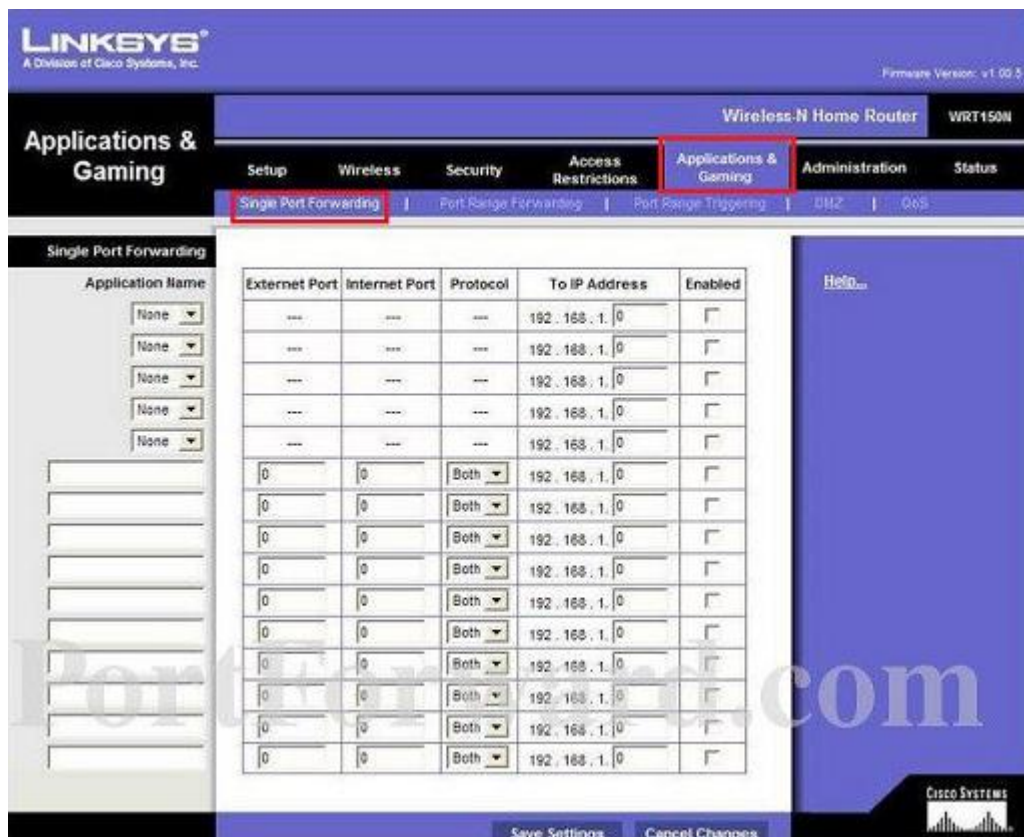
LINKSYS®
A Division of Cisco Systems, Inc.

Firmware Version: v1.00.5

Wireless-N Home Router WRT150N

Applications & Gaming

Setup | Wireless | Security | Access Restrictions | Applications & Gaming | Administration | Status

Single Port Forwarding | Port Range Forwarding | Port Range Triggering | DMZ | QoS

Single Port Forwarding

Help...

| Application Name | External Port | Internet Port | Protocol | To IP Address | Enabled |
|---|---|---|---|---|---|
| None | --- | --- | --- | 192 . 168 . 1. 0 | |
| None | --- | --- | --- | 192 . 168 . 1. 0 | |
| None | --- | --- | --- | 192 . 168 . 1. 0 | |
| None | --- | --- | --- | 192 . 168 . 1. 0 | |
| None | --- | --- | --- | 192 . 168 . 1. 0 | |
| | 0 | 0 | Both | 192 . 168 . 1. 0 | |
| | 0 | 0 | Both | 192 . 168 . 1. 0 | |
| | 0 | 0 | Both | 192 . 168 . 1. 0 | |
| | 0 | 0 | Both | 192 . 168 . 1. 0 | |
| | 0 | 0 | Both | 192 . 168 . 1. 0 | |
| | 0 | 0 | Both | 192 . 168 . 1. 0 | |
| | 0 | 0 | Both | 192 . 168 . 1. 0 | |
| | 0 | 0 | Both | 192 . 168 . 1. 0 | |
| | 0 | 0 | Both | 192 . 168 . 1. 0 | |
| | 0 | 0 | Both | 192 . 168 . 1. 0 | |

PortForward.com

Save Settings | Cancel Changes

CISCO SYSTEMS